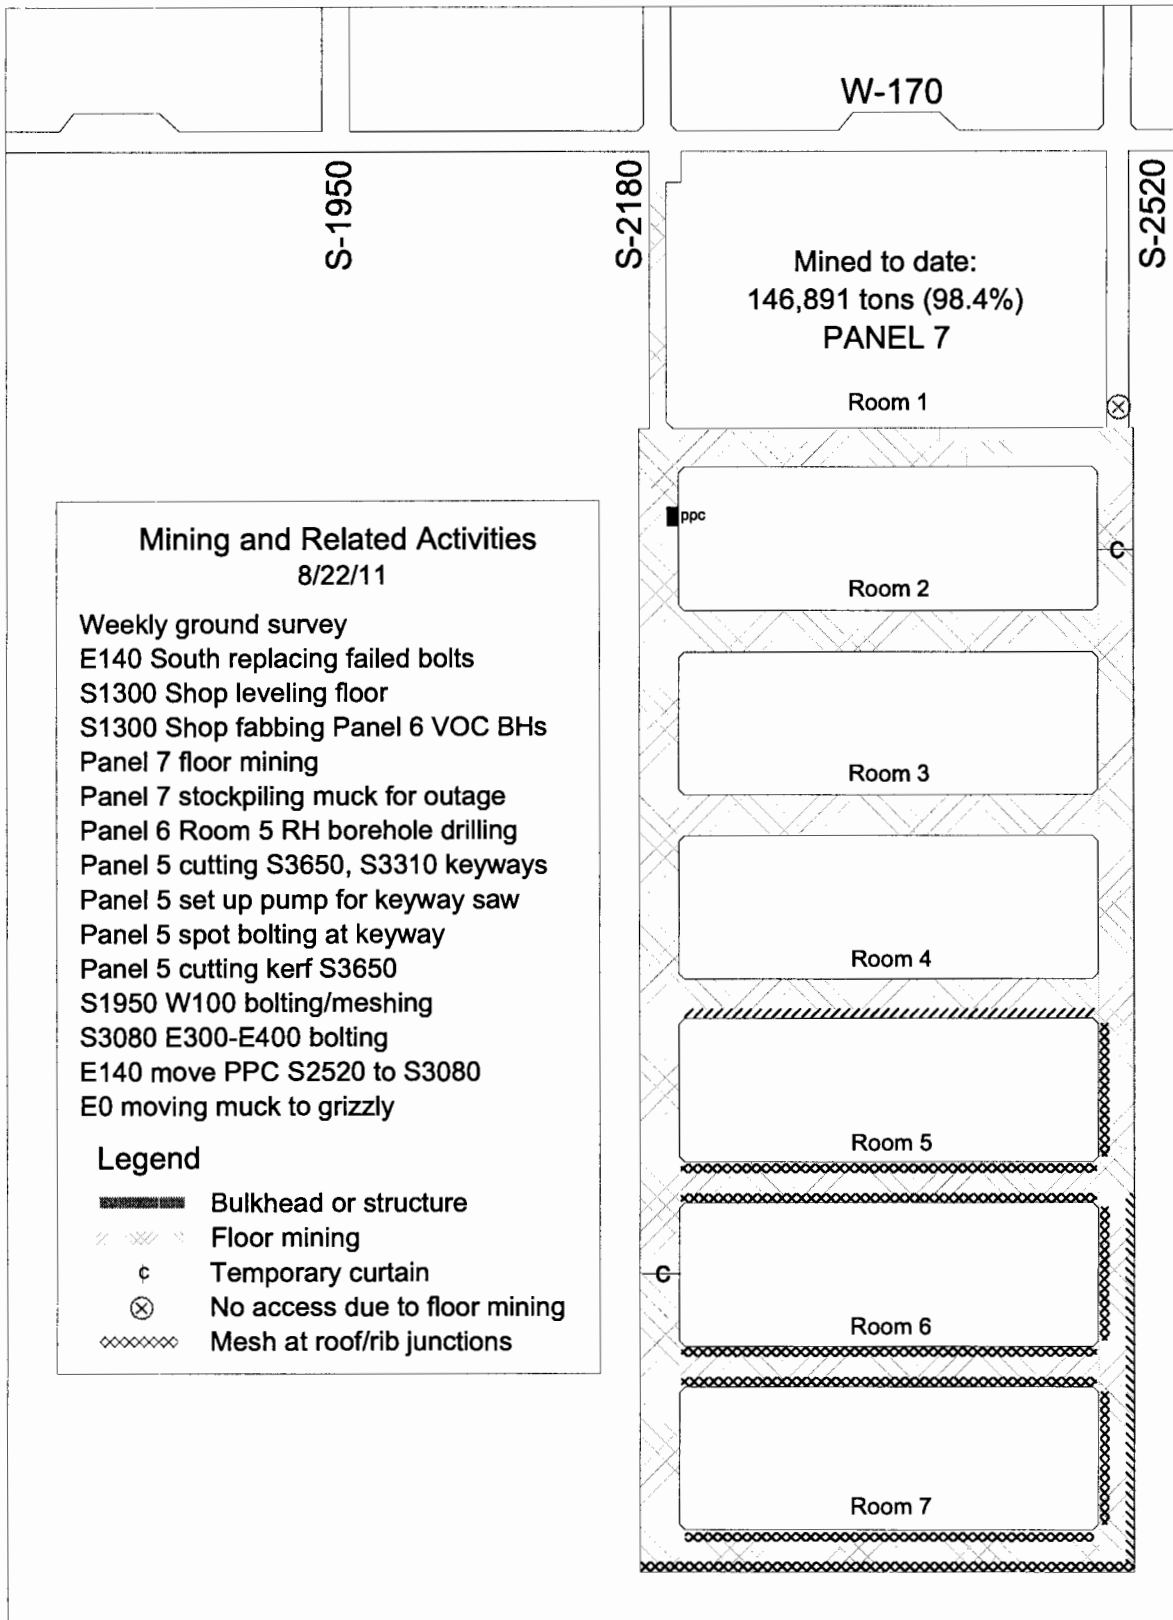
W-170

S-1950

S-2180

S-2520

Mined to date:
146,891 tons (98.4%)
PANEL 7

Room 1

ppc

c

Room 2

Room 3

Room 4

Room 5

c

Room 6

Room 7

Mining and Related Activities
8/22/11

Weekly ground survey
E140 South replacing failed bolts
S1300 Shop leveling floor
S1300 Shop fabbing Panel 6 VOC BHs
Panel 7 floor mining
Panel 7 stockpiling muck for outage
Panel 6 Room 5 RH borehole drilling
Panel 5 cutting S3650, S3310 keyways
Panel 5 set up pump for keyway saw
Panel 5 spot bolting at keyway
Panel 5 cutting kerf S3650
S1950 W100 bolting/meshing
S3080 E300-E400 bolting
E140 move PPC S2520 to S3080
E0 moving muck to grizzly

Legend

Bulkhead or structure
Floor mining
¢ Temporary curtain
⊗ No access due to floor mining
Mesh at roof/rib junctions